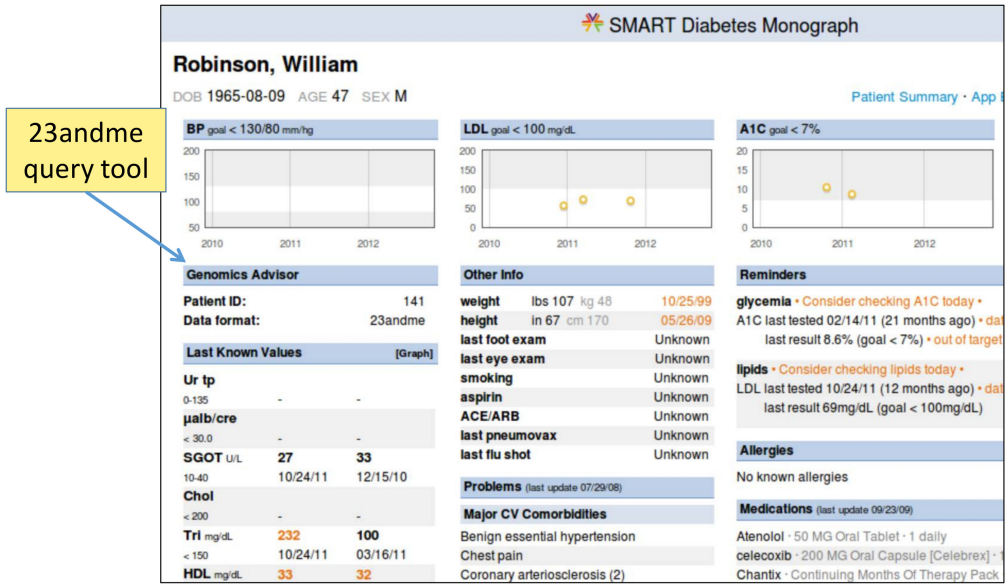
SMART Diabetes Monograph

Robinson, William

DOB 1965-08-09 AGE 47 SEX M

Patient Summary • App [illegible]

23andme query tool

BP goal < 130/80 mm/hg

200
150
100
50
2010 2011 2012

LDL goal < 100 mg/dL

200
150
100
50
0
2010 2011 2012

A1C goal < 7%

20
15
10
5
0
2010 2011 2012

Genomics Advisor

| | |
|---|---|
| Patient ID: | 141 |
| Data format: | 23andme |

Last Known Values [Graph]

| | | |
|---|---|---|
| Ur tp | | |
| 0-135 | - | - |
| µalb/cre | | |
| < 30.0 | - | - |
| SGOT U/L | 27 | 33 |
| 10-40 | 10/24/11 | 12/15/10 |
| Chol | | |
| < 200 | - | - |
| Tri mg/dL | 232 | 100 |
| < 150 | 10/24/11 | 03/16/11 |
| HDL mg/dL | 33 | 32 |

Other Info

| | | |
|---|---|---|
| weight | lbs 107 kg 48 | 10/25/99 |
| height | in 67 cm 170 | 05/26/09 |
| last foot exam | | Unknown |
| last eye exam | | Unknown |
| smoking | | Unknown |
| aspirin | | Unknown |
| ACE/ARB | | Unknown |
| last pneumovax | | Unknown |
| last flu shot | | Unknown |

Problems (last update 07/29/08)

Major CV Comorbidities

Benign essential hypertension
Chest pain
Coronary arteriosclerosis (2)

Reminders

glycemia • Consider checking A1C today •
A1C last tested 02/14/11 (21 months ago) • dat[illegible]
last result 8.6% (goal < 7%) • out of target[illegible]

lipids • Consider checking lipids today •
LDL last tested 10/24/11 (12 months ago) • dat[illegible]
last result 69mg/dL (goal < 100mg/dL)

Allergies

No known allergies

Medications (last update 09/23/09)

Atenolol · 50 MG Oral Tablet · 1 daily
celecoxib · 200 MG Oral Capsule [Celebrex] · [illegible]
Chantix · Continuing Months Of Therapy Pack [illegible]